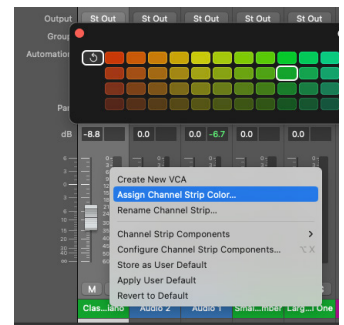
Output
St Out
St Out
St Out
St Out
St Out
Group
Automation
Pan
dB
-8.8
0.0
0.0
-6.7
0.0
0.0
Create New VCA
Assign Channel Strip Color...
Rename Channel Strip...
Channel Strip Components
Configure Channel Strip Components...
Store as User Default
Apply User Default
Revert to Default
M
Clas...iano
Audio 2
Audio 3
Smal...mber
Larg...t One